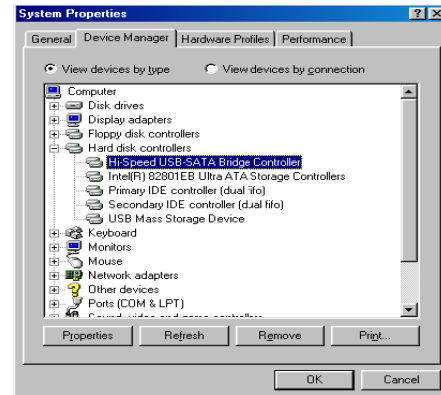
System Properties ? X

General | Device Manager | Hardware Profiles | Performance

View devices by type   View devices by connection

Computer
Disk drives
Display adapters
Floppy disk controllers
Hard disk controllers
Hi-Speed USB-SATA Bridge Controller
Intel(R) 82801EB Ultra ATA Storage Controllers
Primary IDE controller (dual fifo)
Secondary IDE controller (dual fifo)
USB Mass Storage Device
Keyboard
Monitors
Mouse
Network adapters
Other devices
Ports (COM & LPT)
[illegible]

Properties   Refresh   Remove   Print...

OK   Cancel